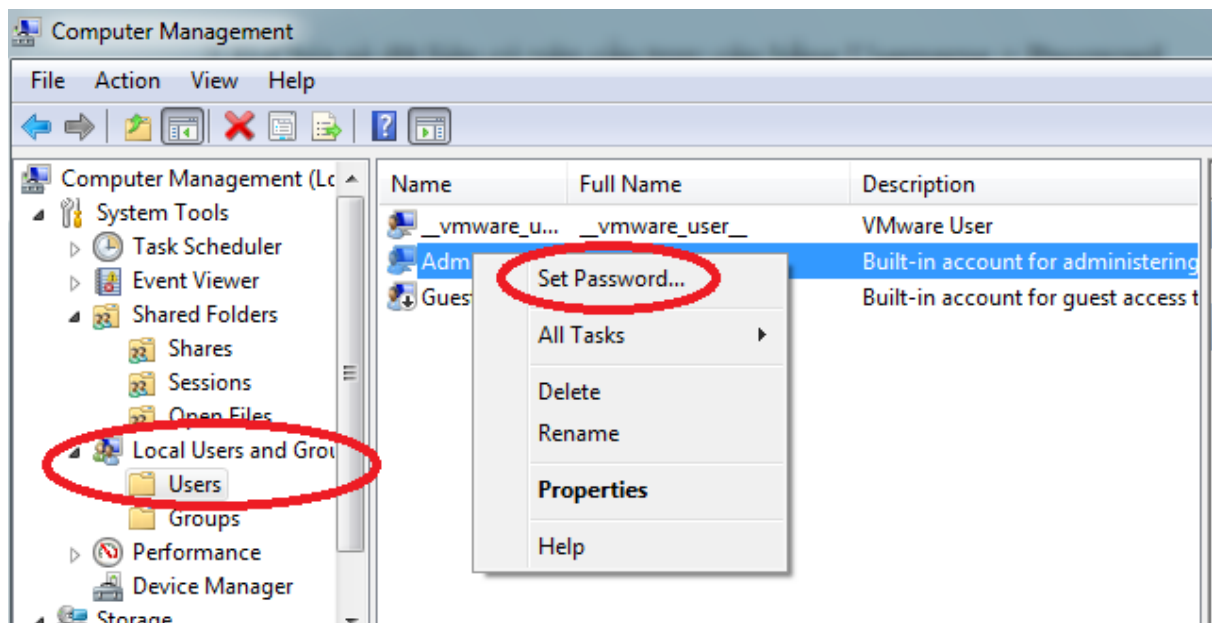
Computer Management

File Action View Help

Computer Management (Lo
System Tools
Task Scheduler
Event Viewer
Shared Folders
Shares
Sessions
Open Files
Local Users and Grou
Users
Groups
Performance
Device Manager
Storage

| Name | Full Name | Description |
|---|---|---|
| __vmware_u... | __vmware_user__ | VMware User |
| Adm | | Built-in account for administering |
| Guest | | Built-in account for guest access t |

Set Password...
All Tasks
Delete
Rename
Properties
Help